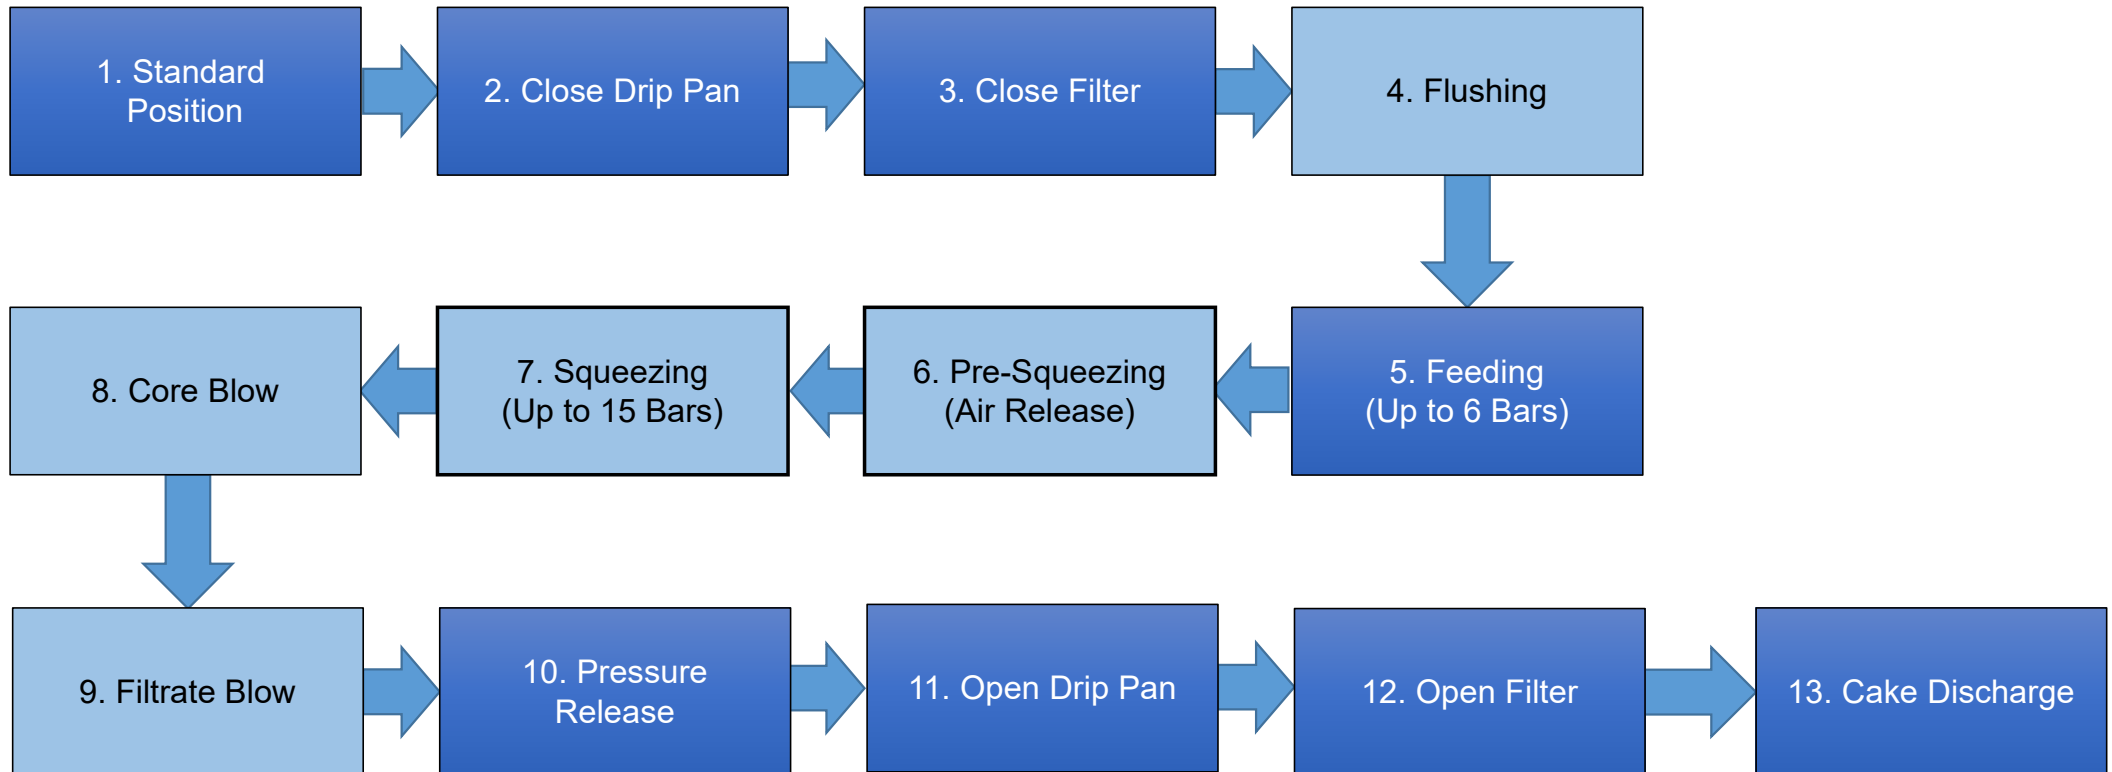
1. Standard Position

2. Close Drip Pan

3. Close Filter

4. Flushing

5. Feeding (Up to 6 Bars)

6. Pre-Squeezing (Air Release)

7. Squeezing (Up to 15 Bars)

8. Core Blow

9. Filtrate Blow

10. Pressure Release

11. Open Drip Pan

12. Open Filter

13. Cake Discharge